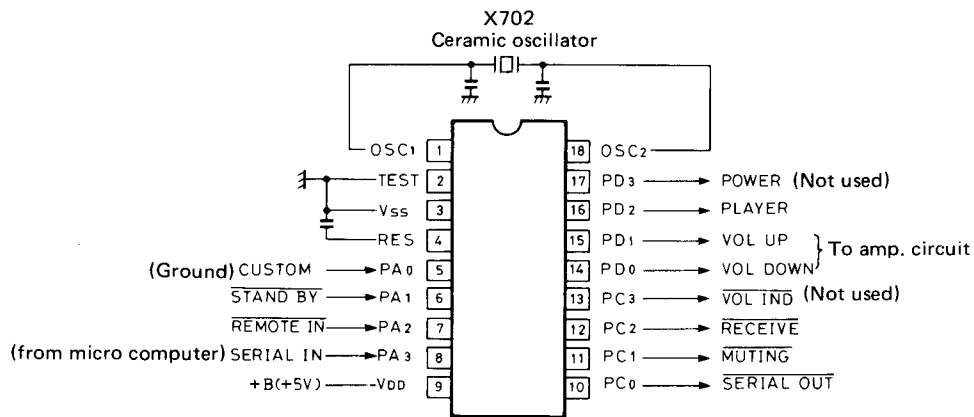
X702
Ceramic oscillator

OSC1 1
TEST 2
Vss 3
RES 4
(Ground) CUSTOM → PA0 5
$\overline{\text{STAND BY}}$ → PA1 6
$\overline{\text{REMOTE IN}}$ → PA2 7
(from micro computer) SERIAL IN → PA3 8
+B(+5V) — VDD 9

18 OSC2
17 PD3 → POWER (Not used)
16 PD2 → PLAYER
15 PD1 → VOL UP
14 PD0 → VOL DOWN
To amp. circuit
13 PC3 → $\overline{\text{VOL IND}}$ (Not used)
12 PC2 → $\overline{\text{RECEIVE}}$
11 PC1 → $\overline{\text{MUTING}}$
10 PC0 → $\overline{\text{SERIAL OUT}}$